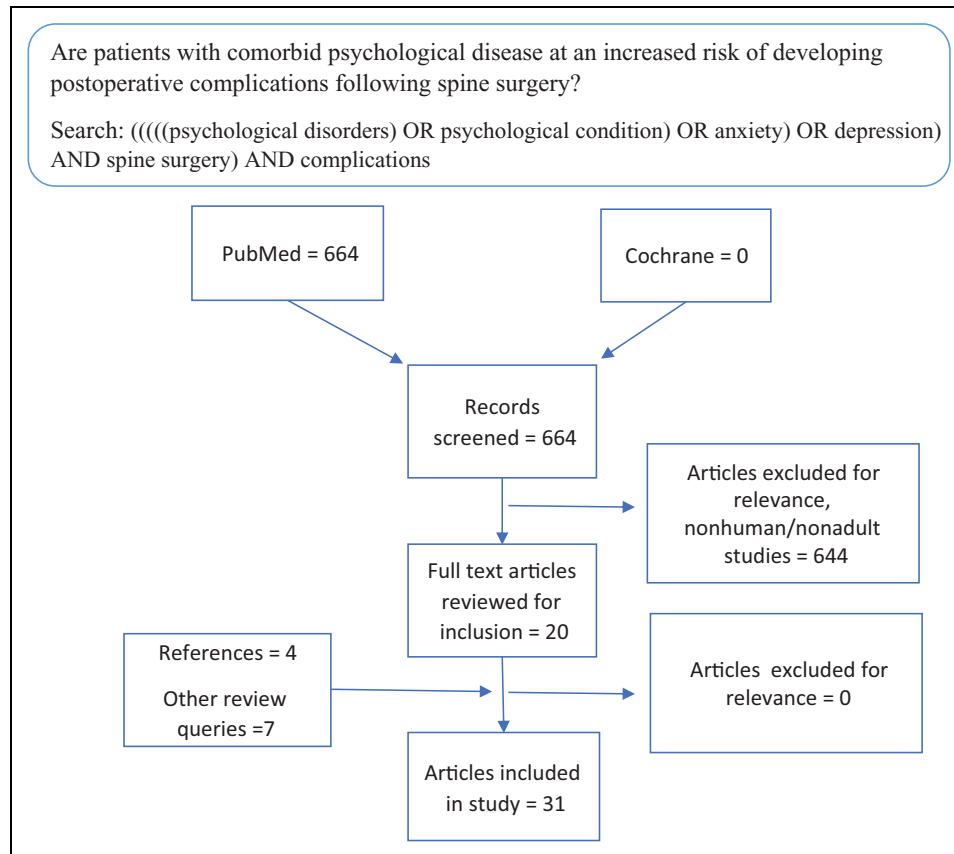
Are patients with comorbid psychological disease at an increased risk of developing postoperative complications following spine surgery?

Search: (((((psychological disorders) OR psychological condition) OR anxiety) OR depression) AND spine surgery) AND complications

PubMed = 664

Cochrane = 0

Records screened = 664

Articles excluded for relevance, nonhuman/nonadult studies = 644

Full text articles reviewed for inclusion = 20

References = 4

Other review queries =7

Articles excluded for relevance = 0

Articles included in study = 31